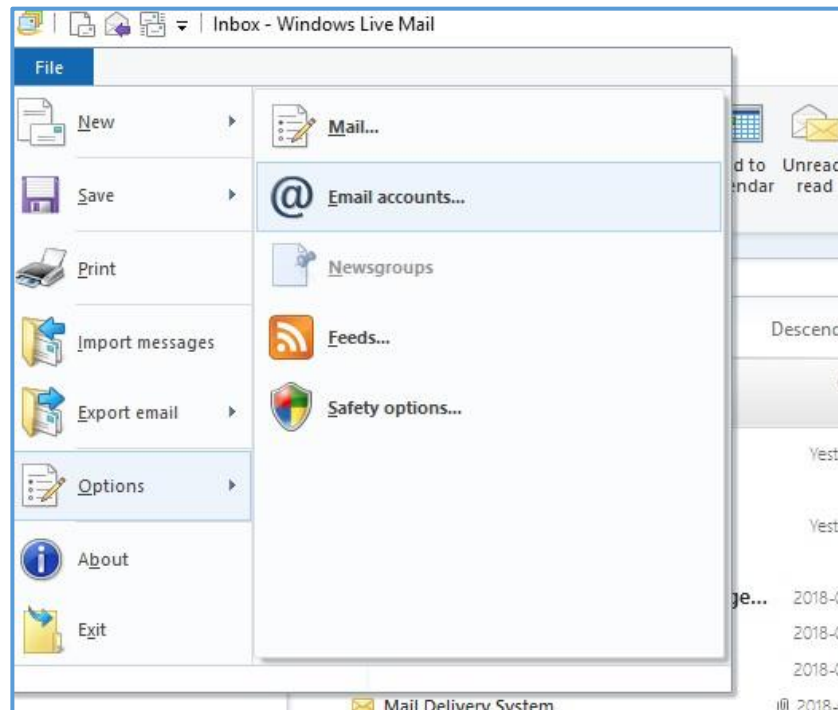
Inbox - Windows Live Mail

File

New
Save
Print
Import messages
Export email
Options
About
Exit

Mail...
Email accounts...
Newsgroups
Feeds...
Safety options...

d to endar
Unread read

Descend

Yest
Yest
ge... 2018-0
2018-0
2018-0
Mail Delivery System 2018-